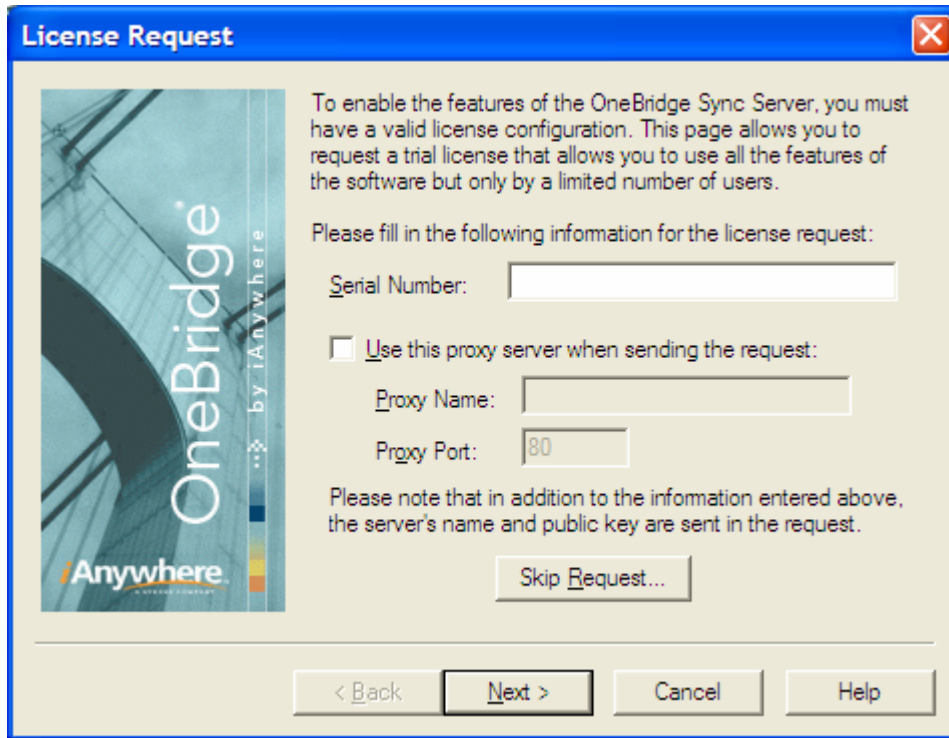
License Request

OneBridge® by iAnywhere

iAnywhere

To enable the features of the OneBridge Sync Server, you must have a valid license configuration. This page allows you to request a trial license that allows you to use all the features of the software but only by a limited number of users.

Please fill in the following information for the license request:

Serial Number:

Use this proxy server when sending the request:

Proxy Name:

Proxy Port: 80

Please note that in addition to the information entered above, the server's name and public key are sent in the request.

Skip Request...

< Back Next > Cancel Help